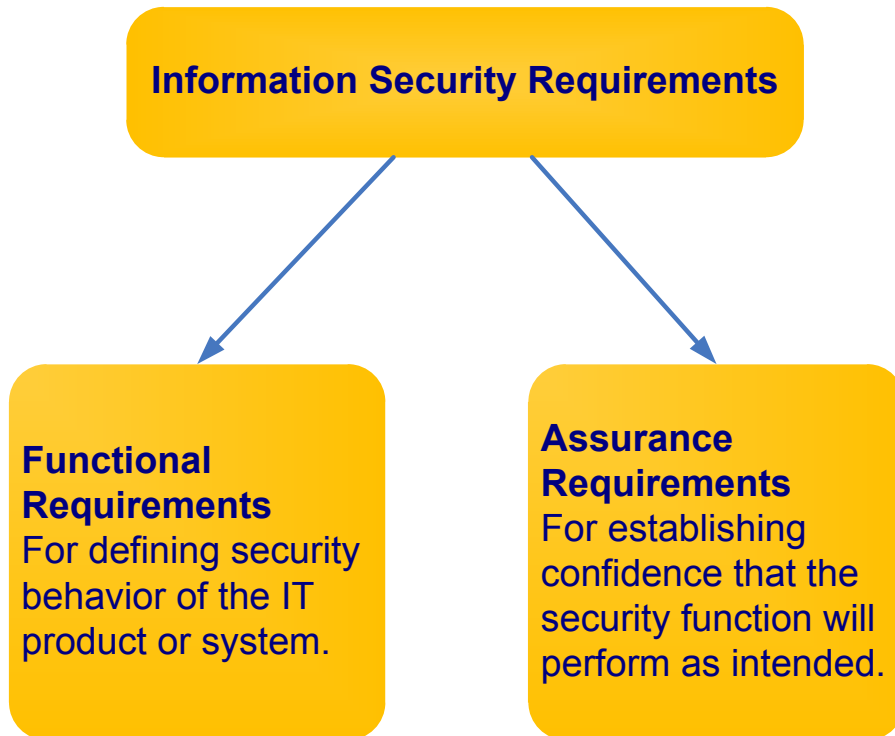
Information Security Requirements

Functional Requirements
For defining security behavior of the IT product or system.

Assurance Requirements
For establishing confidence that the security function will perform as intended.